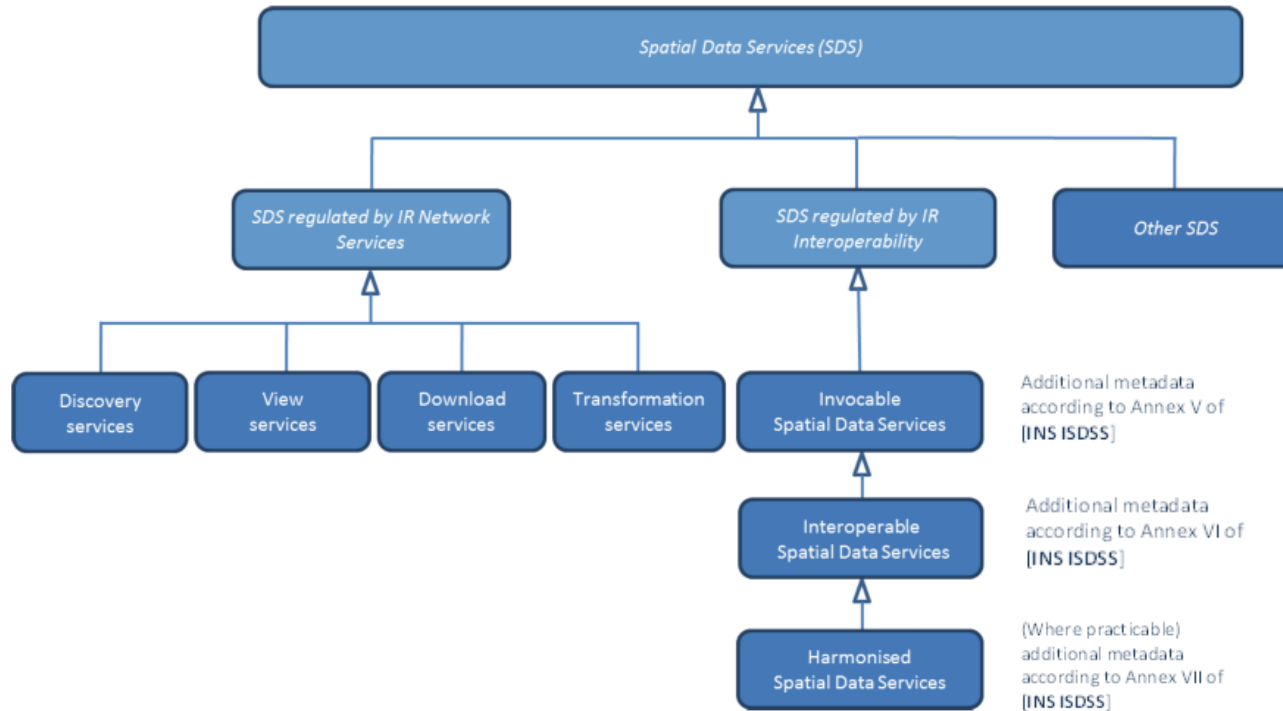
Spatial Data Services (SDS)

SDS regulated by IR Network Services

SDS regulated by IR Interoperability

Other SDS

Discovery services

View services

Download services

Transformation services

Invocable Spatial Data Services

Additional metadata according to Annex V of [INS ISDSS]

Interoperable Spatial Data Services

Additional metadata according to Annex VI of [INS ISDSS]

Harmonised Spatial Data Services

(Where practicable) additional metadata according to Annex VII of [INS ISDSS]